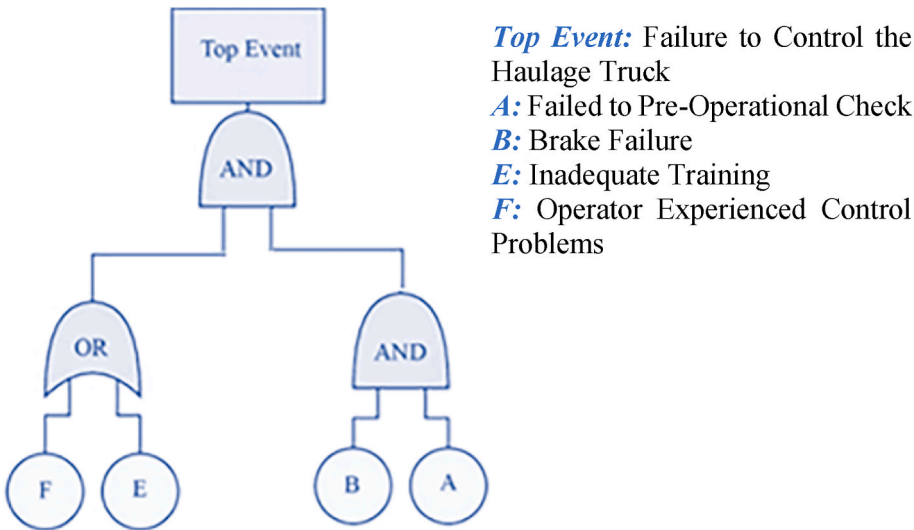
Top Event

AND

OR

AND

F

E

B

A

*Top Event:* Failure to Control the Haulage Truck
*A:* Failed to Pre-Operational Check
*B:* Brake Failure
*E:* Inadequate Training
*F:* Operator Experienced Control Problems